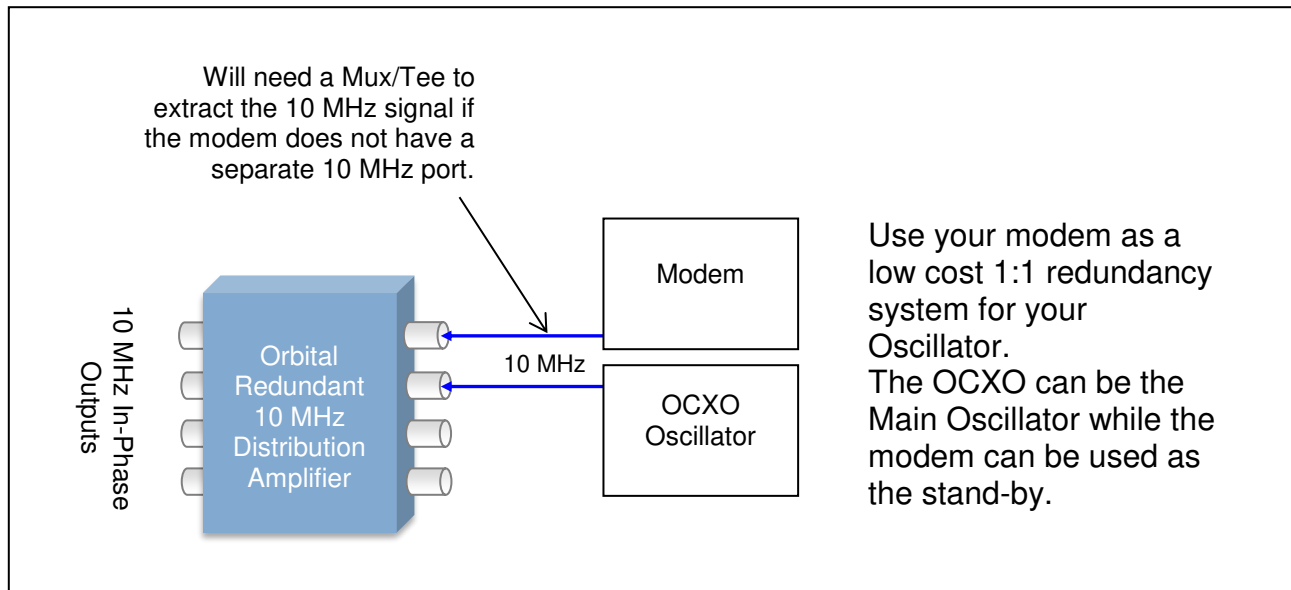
Will need a Mux/Tee to extract the 10 MHz signal if the modem does not have a separate 10 MHz port.

10 MHz In-Phase Outputs

Orbital Redundant 10 MHz Distribution Amplifier

10 MHz

Modem

OCXO Oscillator

Use your modem as a low cost 1:1 redundancy system for your Oscillator.
The OCXO can be the Main Oscillator while the modem can be used as the stand-by.